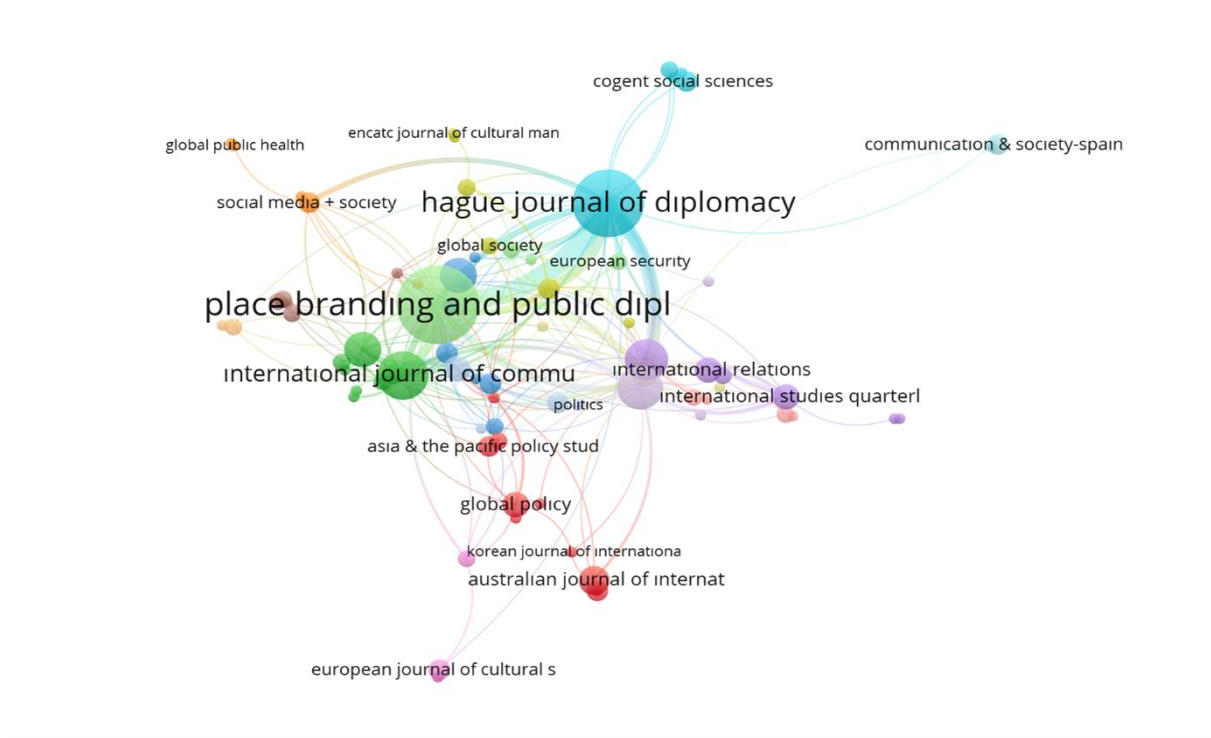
cogent social sciences

global public health

encatc journal of cultural man

communication & society-spain

social media + society

hague journal of diplomacy

global society

european security

place branding and public dipl

international journal of commu

international relations

international studies quarterl

politics

asia & the pacific policy stud

global policy

korean journal of internationa

australian journal of internat

european journal of cultural s